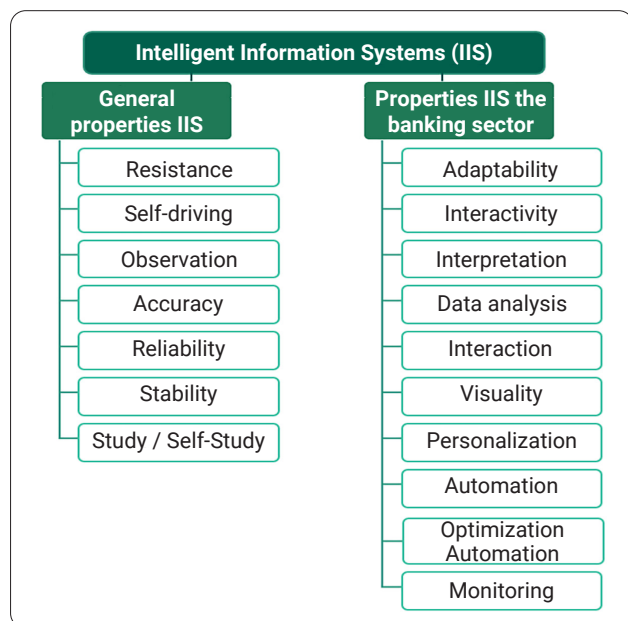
Intelligent Information Systems (IIS)

General properties IIS

Resistance

Self-driving

Observation

Accuracy

Reliability

Stability

Study / Self-Study

Properties IIS the banking sector

Adaptability

Interactivity

Interpretation

Data analysis

Interaction

Visuality

Personalization

Automation

Optimization Automation

Monitoring